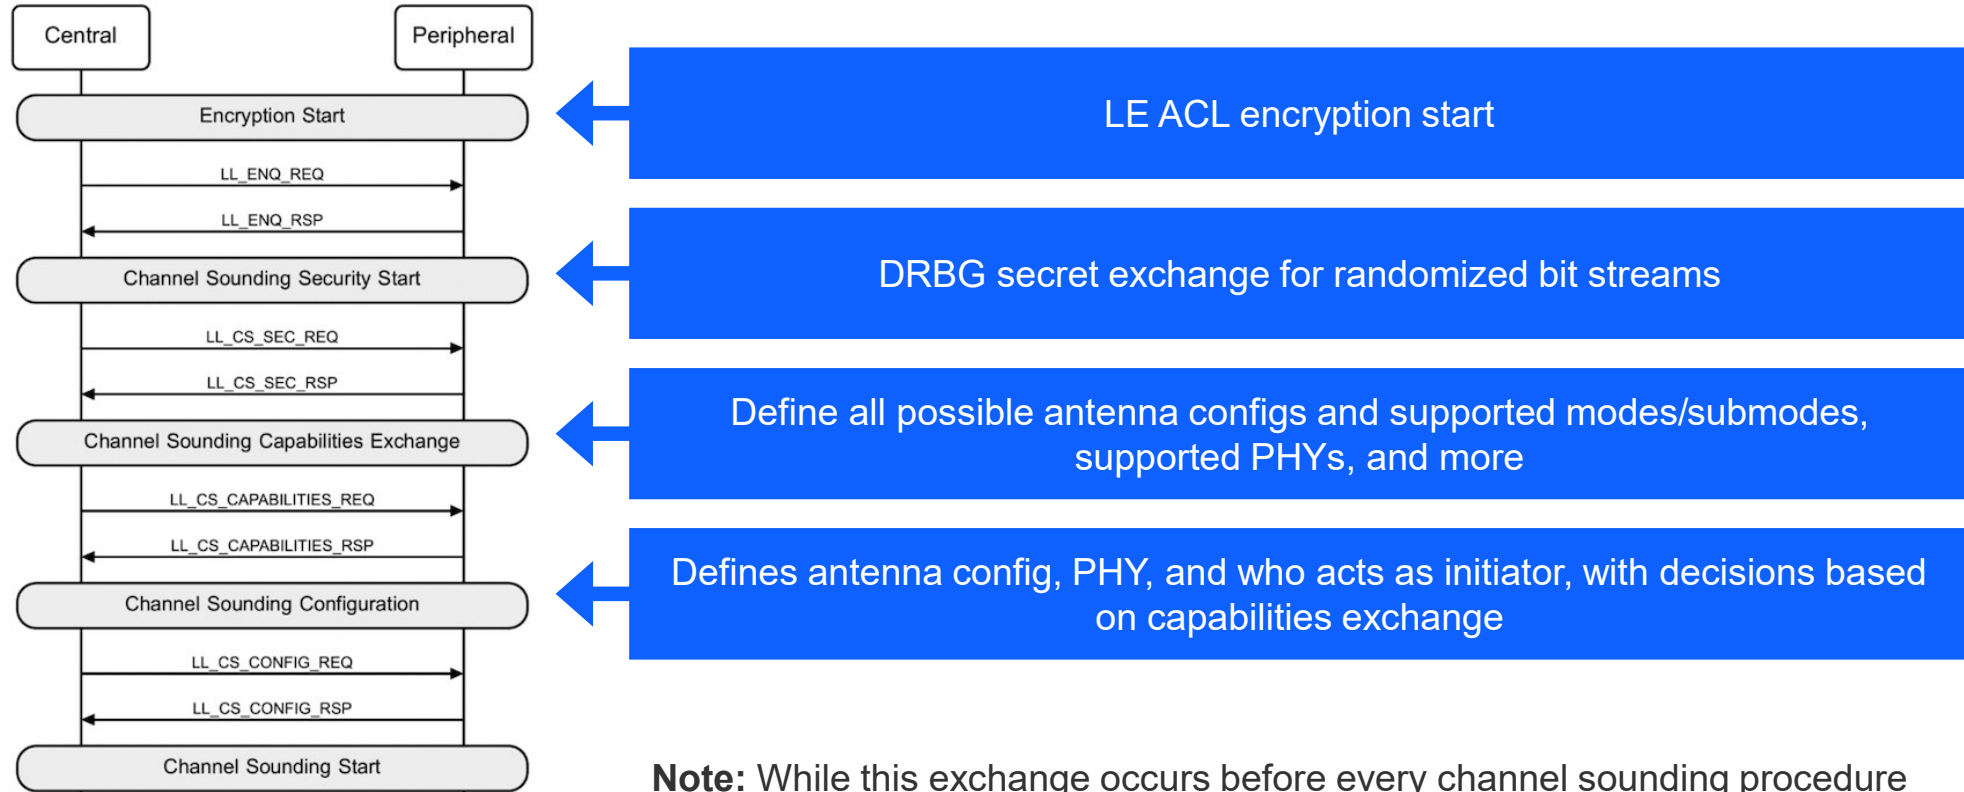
Central

Peripheral

Encryption Start

LL_ENQ_REQ

LL_ENQ_RSP

Channel Sounding Security Start

LL_CS_SEC_REQ

LL_CS_SEC_RSP

Channel Sounding Capabilities Exchange

LL_CS_CAPABILITIES_REQ

LL_CS_CAPABILITIES_RSP

Channel Sounding Configuration

LL_CS_CONFIG_REQ

LL_CS_CONFIG_RSP

Channel Sounding Start

LE ACL encryption start

DRBG secret exchange for randomized bit streams

Define all possible antenna configs and supported modes/submodes, supported PHYs, and more

Defines antenna config, PHY, and who acts as initiator, with decisions based on capabilities exchange

**Note:** While this exchange occurs before every channel sounding procedure